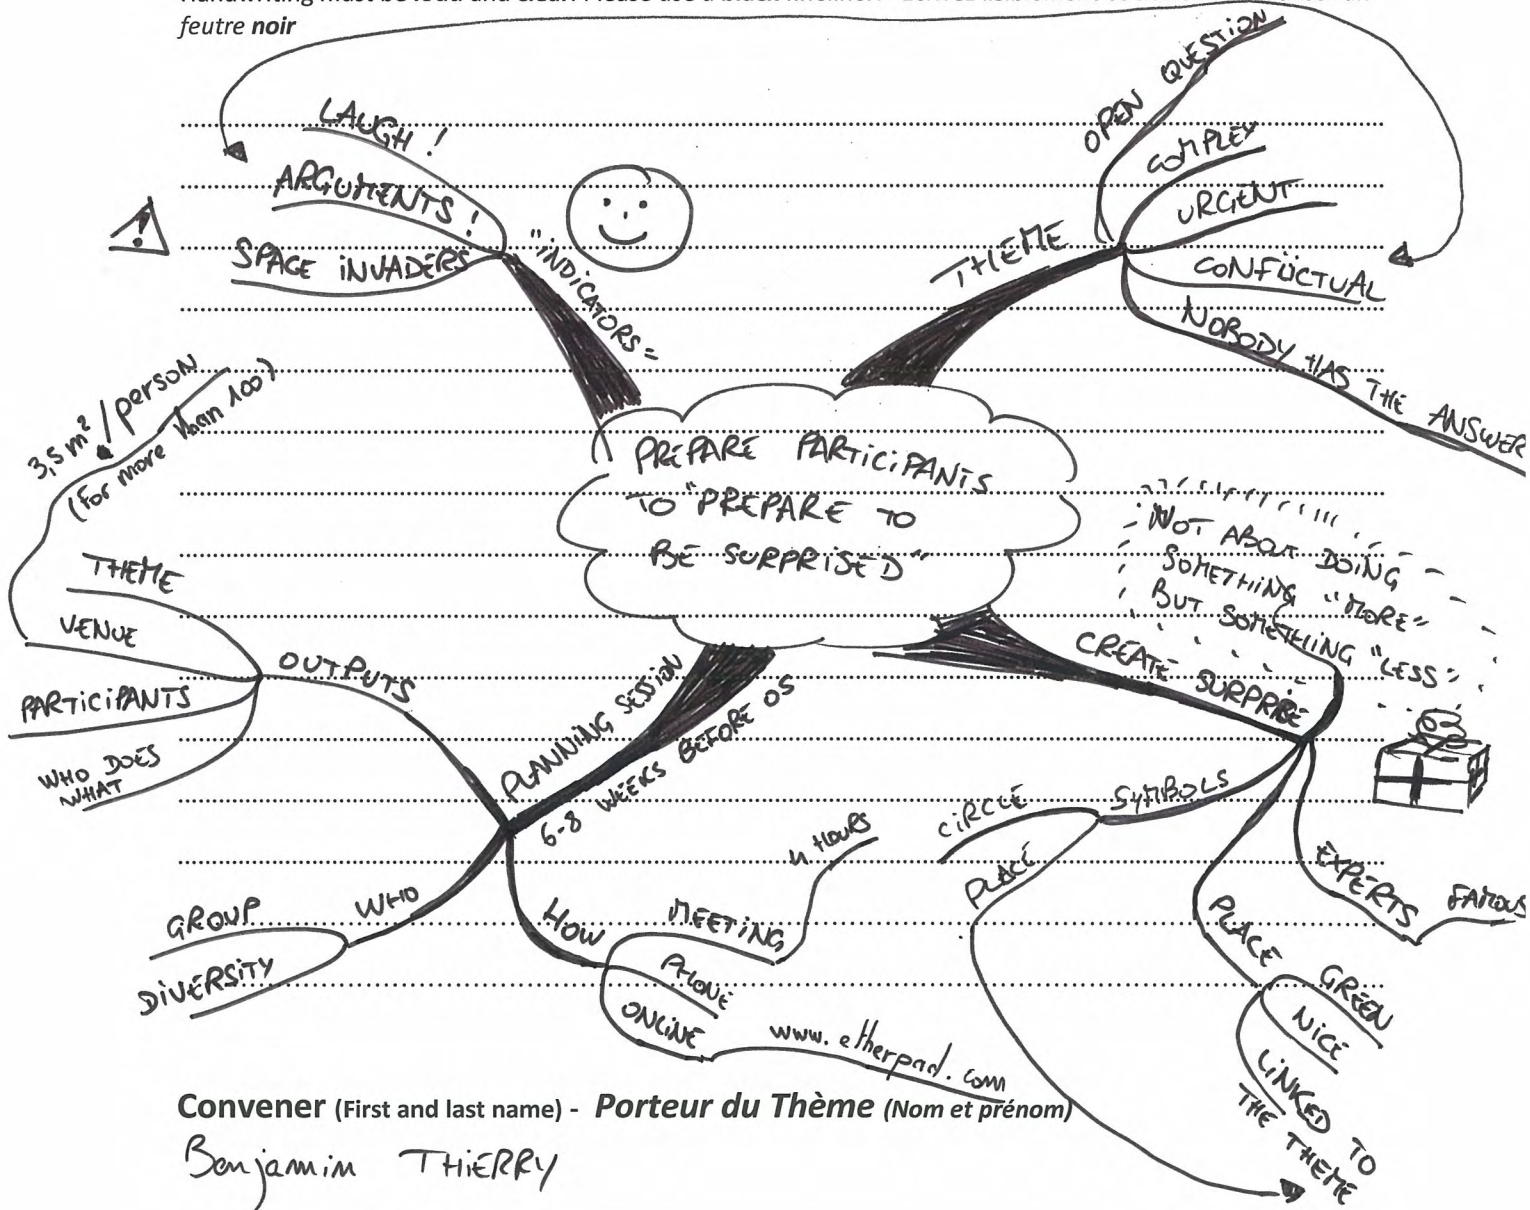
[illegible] feutre noir

LAUGH !
ARGUMENTS !
SPACE INVADERS
"INDICATORS"

OPEN QUESTION
COMPLEX
URGENT
CONFLICTUAL
NOBODY HAS THE ANSWER
THEME

PREPARE PARTICIPANTS TO "PREPARE TO BE SURPRISED"

$3,5 m^2$ / person (for more than 100)
THEME
VENUE
PARTICIPANTS
WHO DOES WHAT
OUTPUTS
PLANNING SESSION 6-8 WEEKS BEFORE OS

NOT ABOUT DOING SOMETHING "MORE" BUT SOMETHING "LESS"
CREATE SURPRISE

WHO
GROUP
DIVERSITY
HOW
MEETING
4 HOURS
PHONE
ONLINE
www.etherpad.com

CIRCLE
SYMBOLS
PLACE
EXPERTS
FAMOUS
PLACE
GREEN
NICE
LINKED TO THE THEME

Convener (First and last name) - Porteur du Thème (Nom et prénom)
Benjamin THIERRY